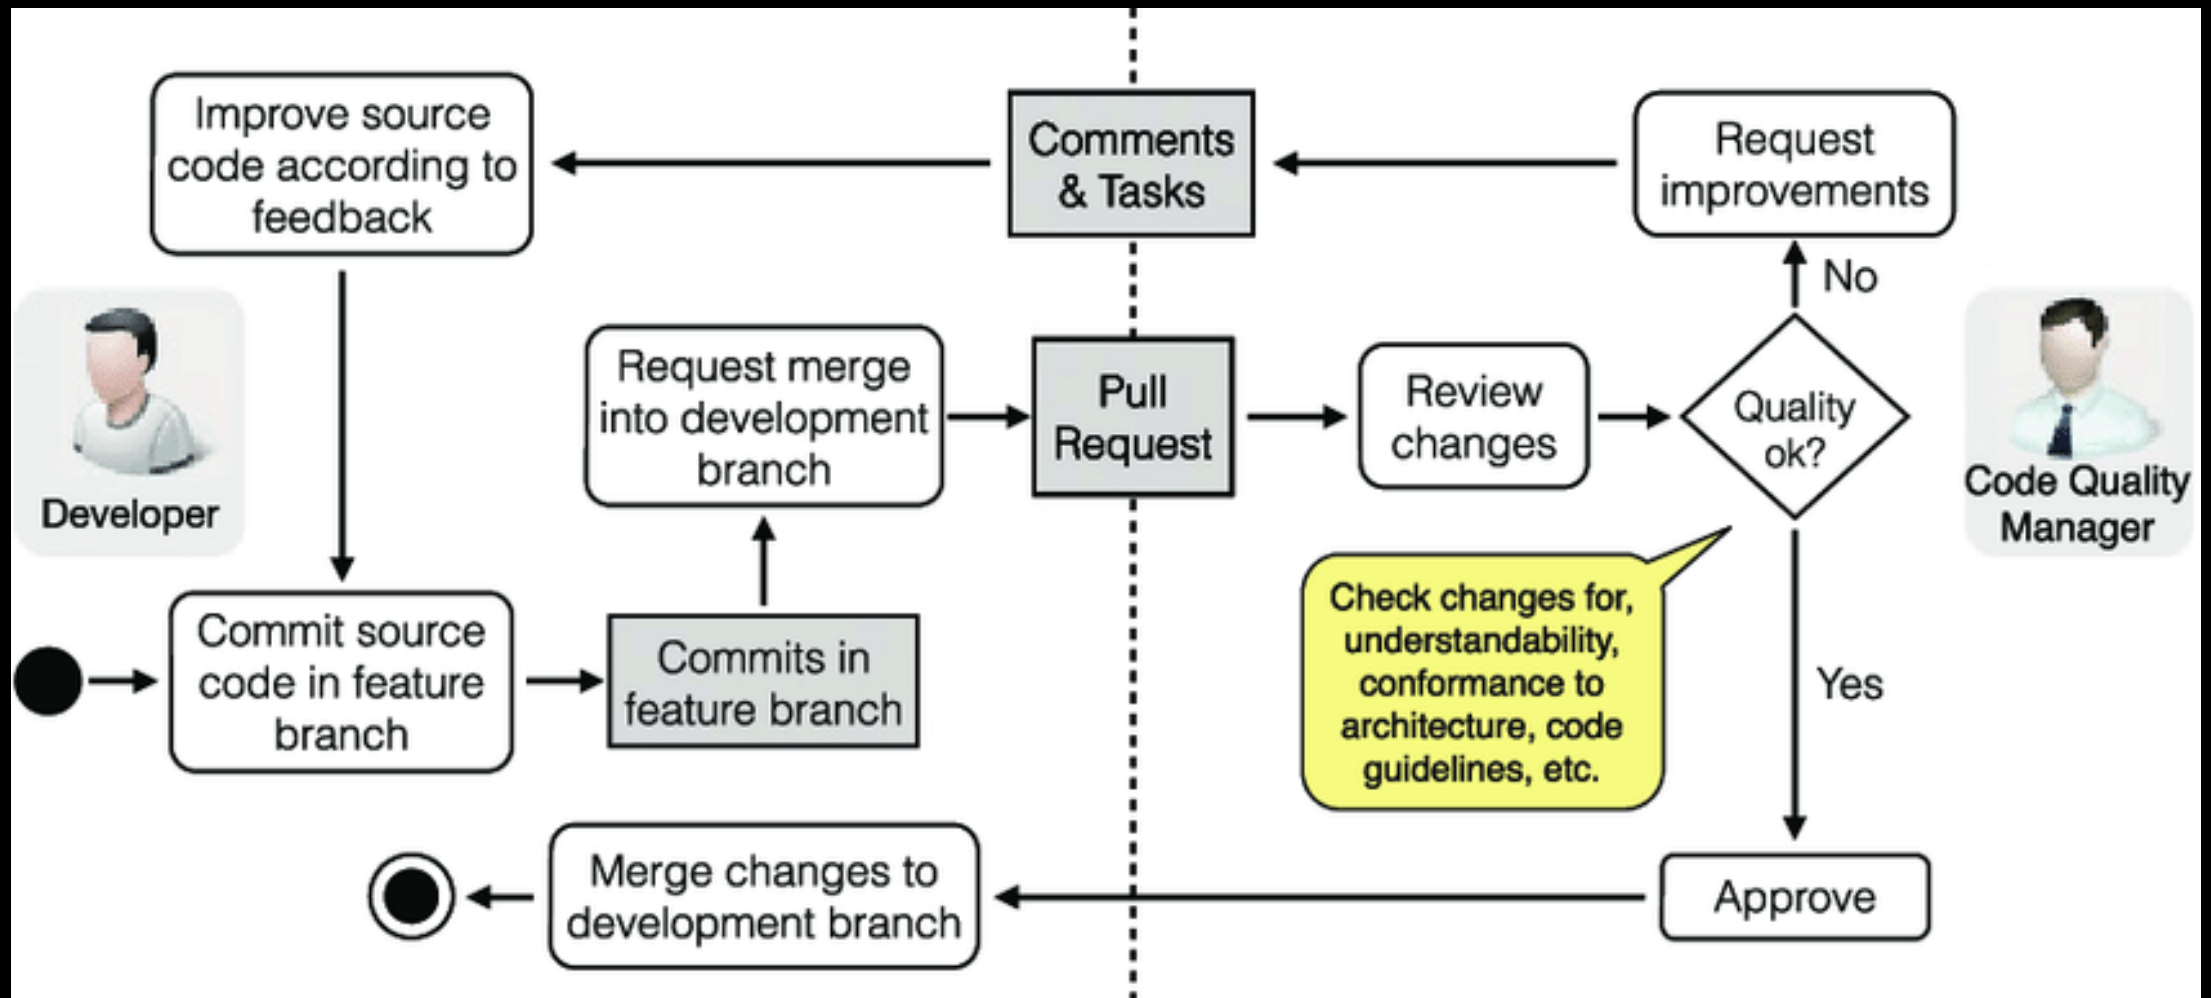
Improve source code according to feedback

Comments & Tasks

Request improvements

No

Developer

Request merge into development branch

Pull Request

Review changes

Quality ok?

Code Quality Manager

Commit source code in feature branch

Commits in feature branch

Check changes for, understandability, conformance to architecture, code guidelines, etc.

Yes

Merge changes to development branch

Approve